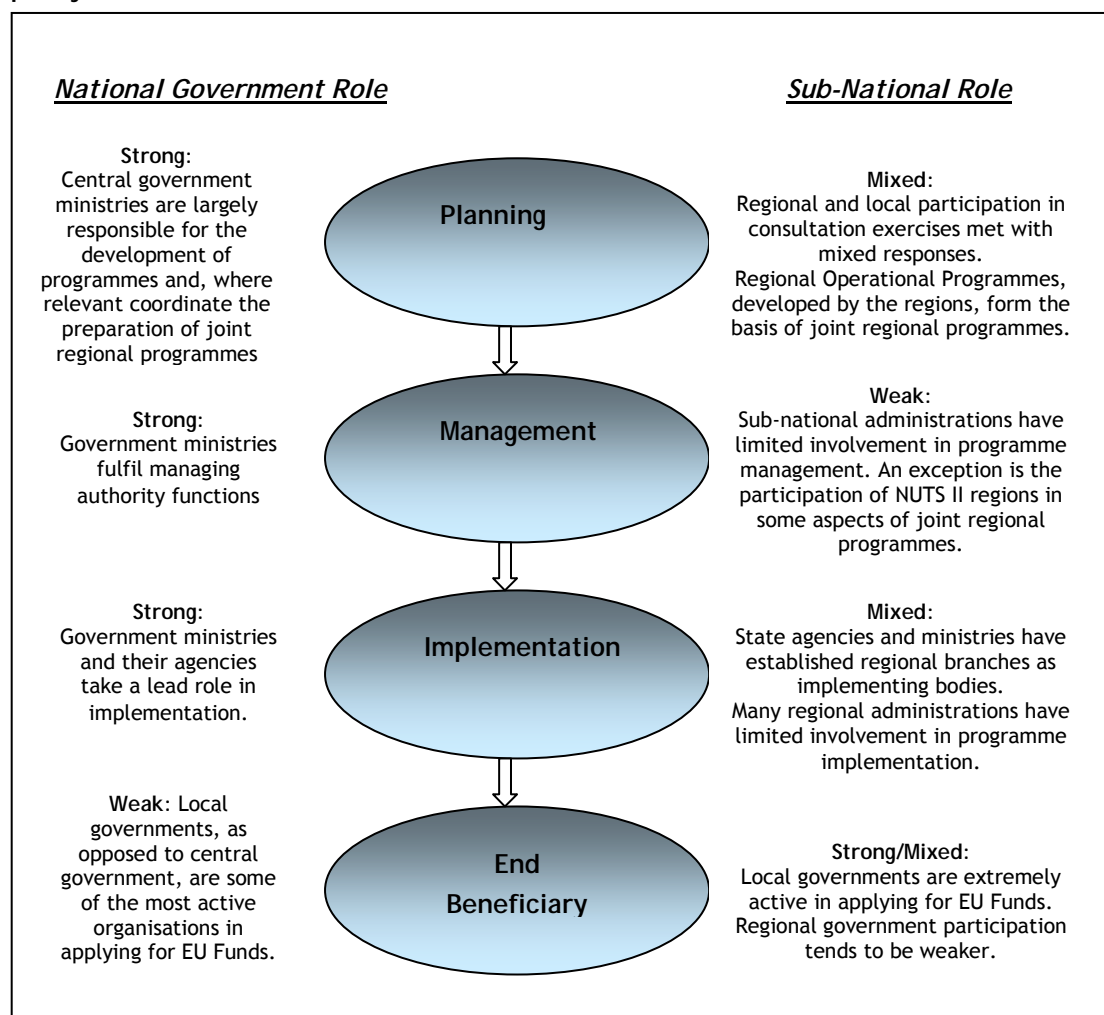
*National Government Role*

*Sub-National Role*

**Strong**: Central government ministries are largely responsible for the development of programmes and, where relevant coordinate the preparation of joint regional programmes

Planning

**Mixed**: Regional and local participation in consultation exercises met with mixed responses. Regional Operational Programmes, developed by the regions, form the basis of joint regional programmes.

**Strong**: Government ministries fulfil managing authority functions

Management

**Weak**: Sub-national administrations have limited involvement in programme management. An exception is the participation of NUTS II regions in some aspects of joint regional programmes.

**Strong**: Government ministries and their agencies take a lead role in implementation.

Implementation

**Mixed**: State agencies and ministries have established regional branches as implementing bodies. Many regional administrations have limited involvement in programme implementation.

**Weak**: Local governments, as opposed to central government, are some of the most active organisations in applying for EU Funds.

End Beneficiary

**Strong/Mixed**: Local governments are extremely active in applying for EU Funds. Regional government participation tends to be weaker.